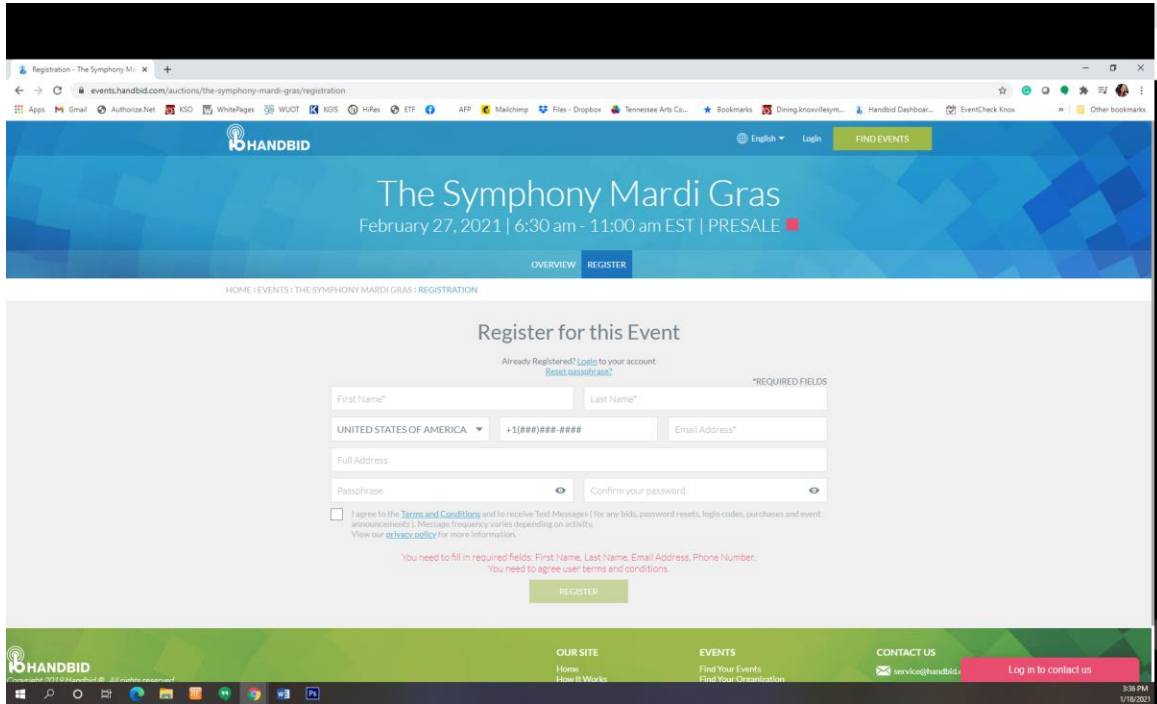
Registration - The Symphony M... ×

events.handbid.com/auctions/the-symphony-mardi-gras/registration

Apps Gmail Authorize.Net KSO WhitePages WUOT KGIS HiRes ETF AFP Mailchimp Files - Dropbox Tennessee Arts Co... Bookmarks Dining.knoxvillesym... Handbid Dashboar... EventCheck Knox » Other bookmarks

HANDBID

English Login FIND EVENTS

The Symphony Mardi Gras

February 27, 2021 | 6:30 am - 11:00 am EST | PRESALE

OVERVIEW REGISTER

HOME : EVENTS : THE SYMPHONY MARDI GRAS : REGISTRATION

Register for this Event

Already Registered? Login to your account
Reset passphrase?

*REQUIRED FIELDS

First Name*
Last Name*
UNITED STATES OF AMERICA
+1(###)###-####
Email Address*
Full Address
Passphrase
Confirm your password

I agree to the Terms and Conditions and to receive Text Messages ( for any bids, password resets, login codes, purchases and event announcements ). Message frequency varies depending on activity.
View our privacy policy for more information.

You need to fill in required fields: First Name, Last Name, Email Address, Phone Number.
You need to agree user terms and conditions.

REGISTER

HANDBID
Copyright 2019 Handbid ®. All rights reserved

OUR SITE
Home
How It Works

EVENTS
Find Your Events
Find Your Organization

CONTACT US
service@handbid.

Log in to contact us

3:36 PM
1/18/2021